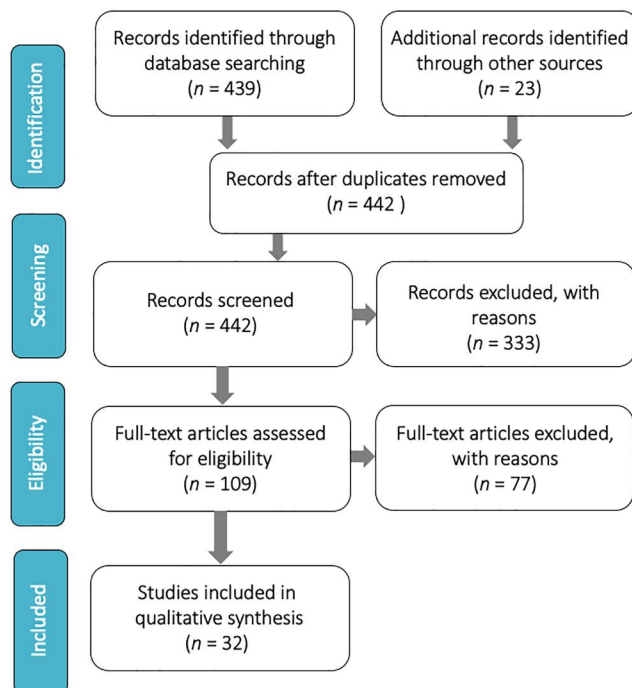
Identification

Records identified through database searching
($n$ = 439)

Additional records identified through other sources
($n$ = 23)

Records after duplicates removed
($n$ = 442 )

Screening

Records screened
($n$ = 442)

Records excluded, with reasons
($n$ = 333)

Eligibility

Full-text articles assessed for eligibility
($n$ = 109)

Full-text articles excluded, with reasons
($n$ = 77)

Included

Studies included in qualitative synthesis
($n$ = 32)